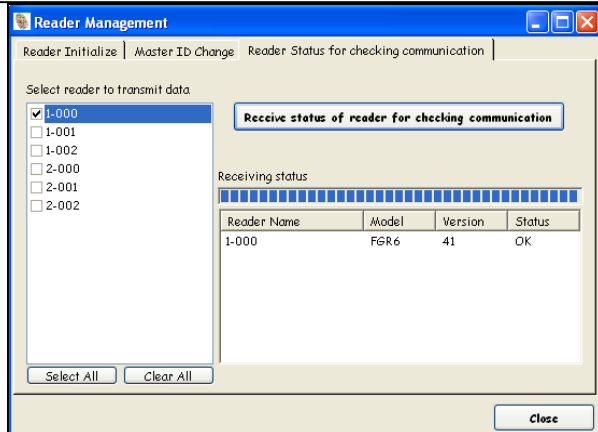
Reader Management

Reader Initialize | Master ID Change | Reader Status for checking communication

Select reader to transmit data

1-000
1-001
1-002
2-000
2-001
2-002

Receive status of reader for checking communication

Receiving status

| Reader Name | Model | Version | Status |
|---|---|---|---|
| 1-000 | FGR6 | 41 | OK |

Select All
Clear All

Close